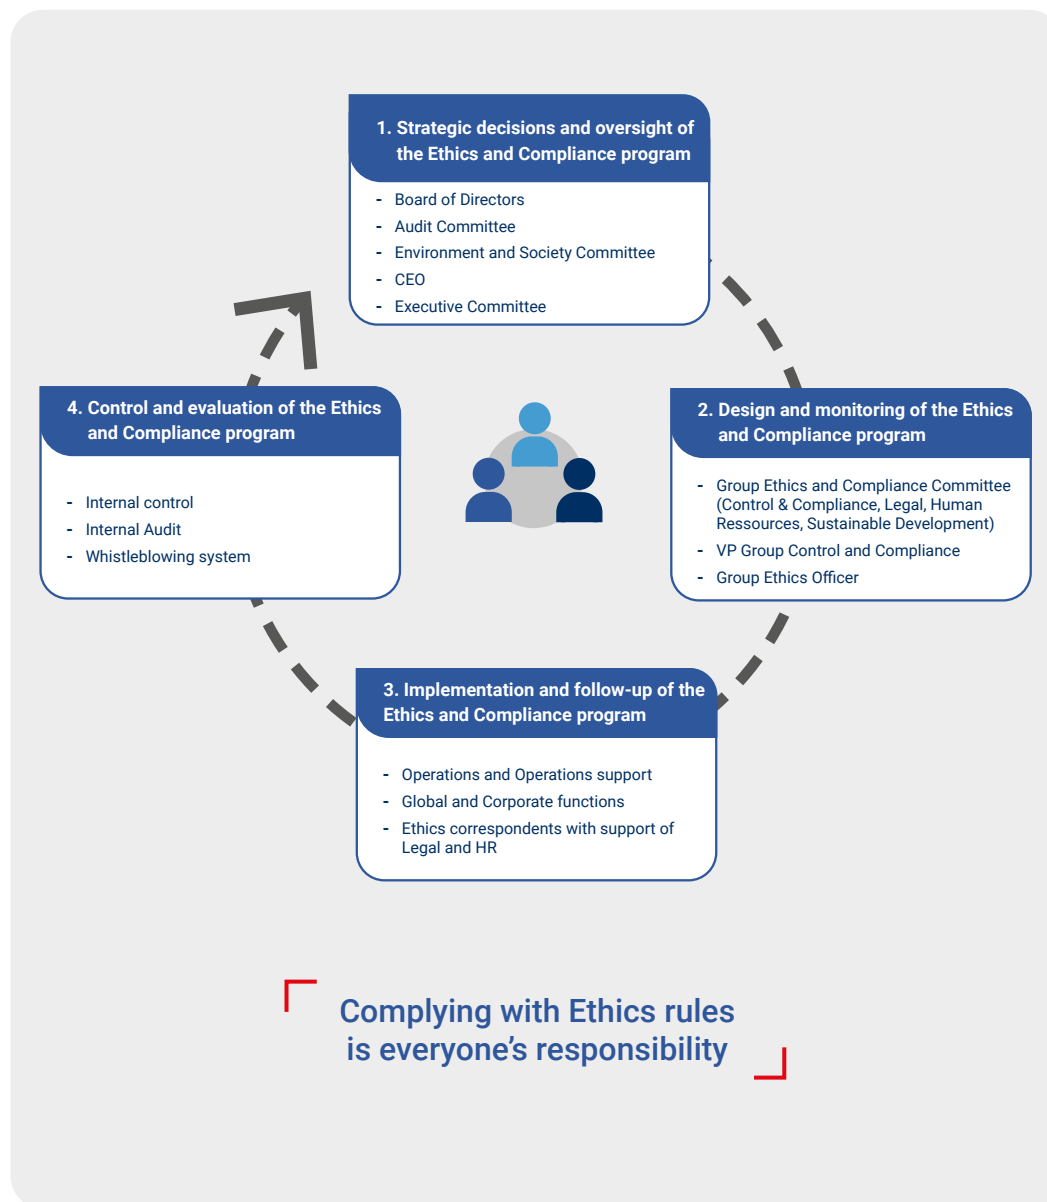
1. Strategic decisions and oversight of the Ethics and Compliance program

- Board of Directors
- Audit Committee
- Environment and Society Committee
- CEO
- Executive Committee

4. Control and evaluation of the Ethics and Compliance program

- Internal control
- Internal Audit
- Whistleblowing system

2. Design and monitoring of the Ethics and Compliance program

- Group Ethics and Compliance Committee (Control & Compliance, Legal, Human Ressources, Sustainable Development)
- VP Group Control and Compliance
- Group Ethics Officer

3. Implementation and follow-up of the Ethics and Compliance program

- Operations and Operations support
- Global and Corporate functions
- Ethics correspondents with support of Legal and HR

Complying with Ethics rules is everyone's responsibility